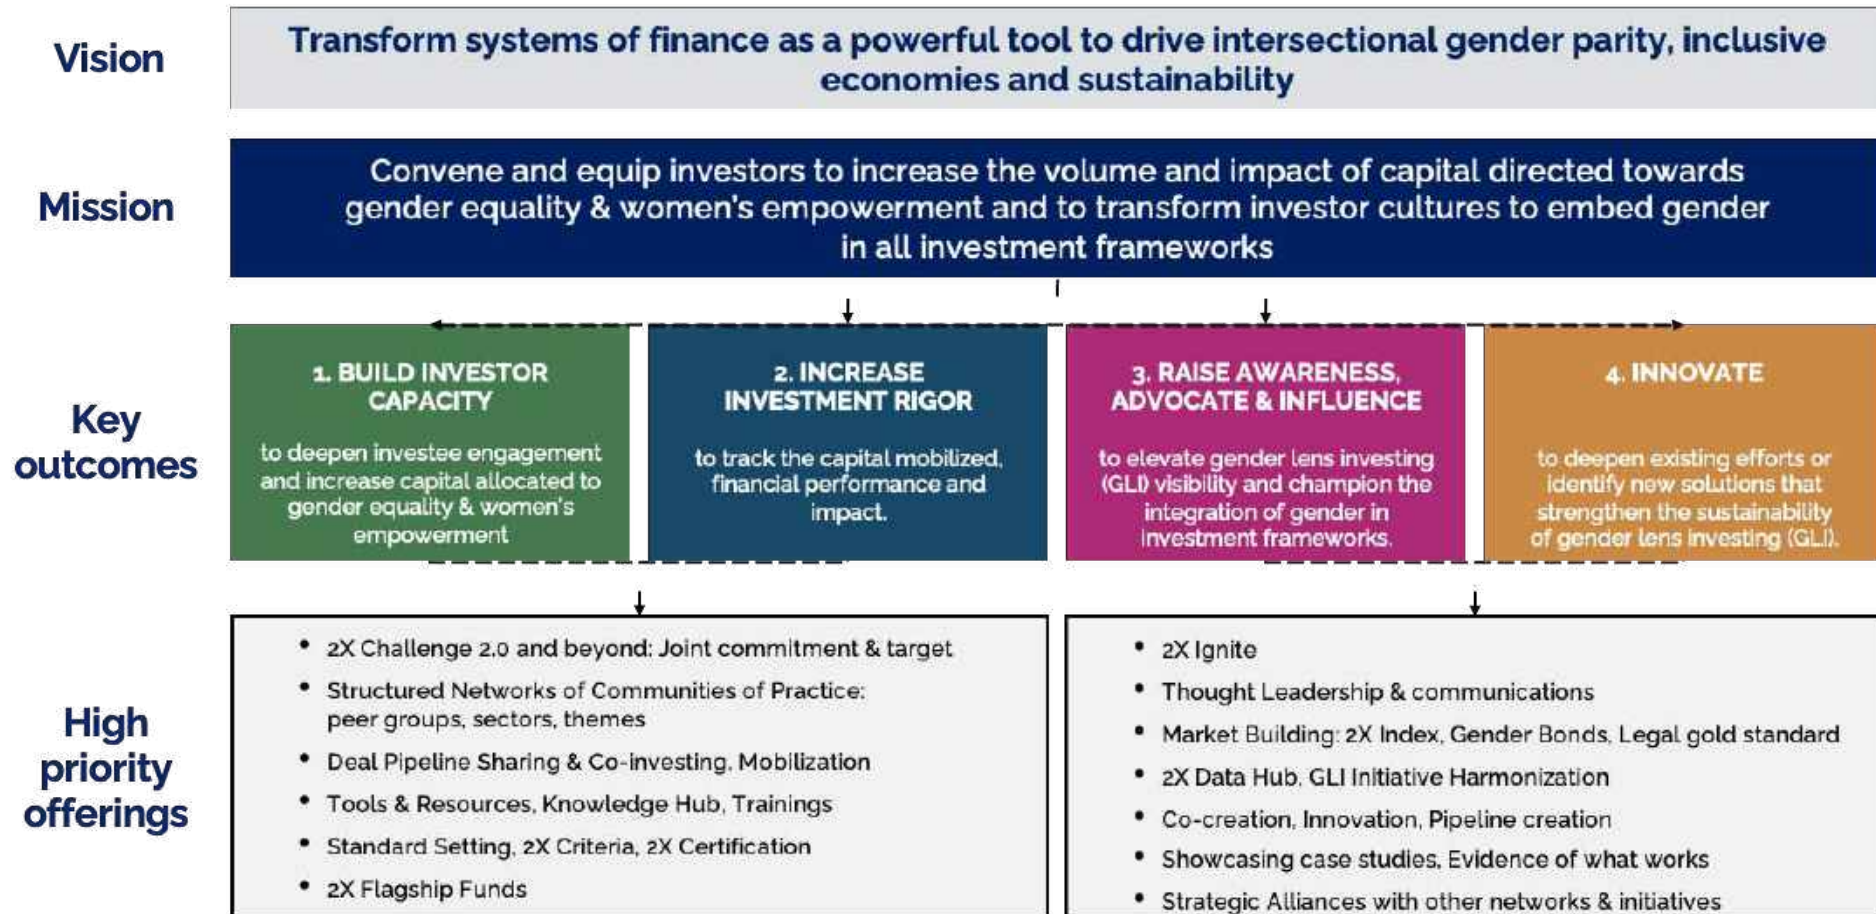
Vision

Transform systems of finance as a powerful tool to drive intersectional gender parity, inclusive economies and sustainability

Mission

Convene and equip investors to increase the volume and impact of capital directed towards gender equality & women's empowerment and to transform investor cultures to embed gender in all investment frameworks

Key outcomes

1. BUILD INVESTOR CAPACITY

to deepen investee engagement and increase capital allocated to gender equality & women's empowerment

2. INCREASE INVESTMENT RIGOR

to track the capital mobilized, financial performance and impact.

3. RAISE AWARENESS, ADVOCATE & INFLUENCE

to elevate gender lens investing (GLI) visibility and champion the integration of gender in investment frameworks.

4. INNOVATE

to deepen existing efforts or identify new solutions that strengthen the sustainability of gender lens investing (GLI).

High priority offerings

- 2X Challenge 2.0 and beyond: Joint commitment & target
- Structured Networks of Communities of Practice: peer groups, sectors, themes
- Deal Pipeline Sharing & Co-investing, Mobilization
- Tools & Resources, Knowledge Hub, Trainings
- Standard Setting, 2X Criteria, 2X Certification
- 2X Flagship Funds

- 2X Ignite
- Thought Leadership & communications
- Market Building: 2X Index, Gender Bonds, Legal gold standard
- 2X Data Hub, GLI Initiative Harmonization
- Co-creation, Innovation, Pipeline creation
- Showcasing case studies, Evidence of what works
- Strategic Alliances with other networks & initiatives